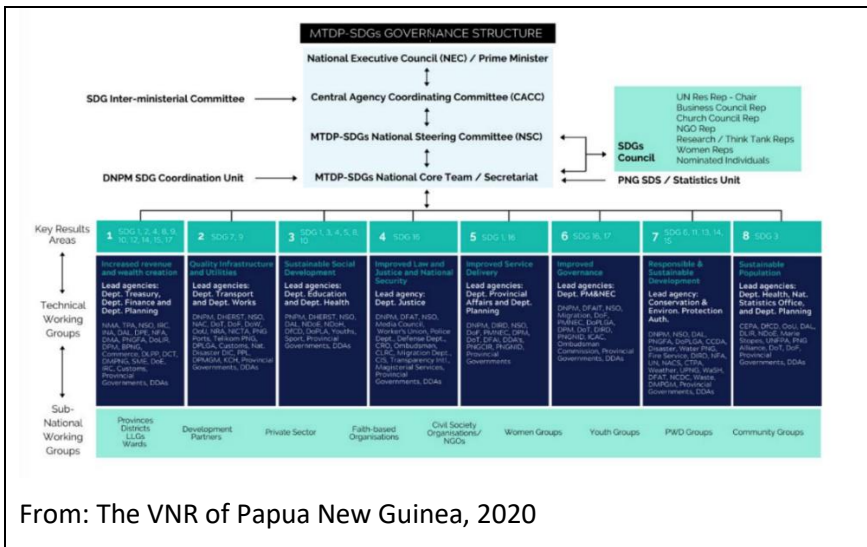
MTDP-SDGs GOVERNANCE STRUCTURE

National Executive Council (NEC) / Prime Minister

SDG Inter-ministerial Committee

Central Agency Coordinating Committee (CACC)

MTDP-SDGs National Steering Committee (NSC)

DNPM SDG Coordination Unit

MTDP-SDGs National Core Team / Secretariat

SDGs Council

UN Res Rep - Chair
Business Council Rep
Church Council Rep
NGO Rep
Research / Think Tank Reps
Women Reps
Nominated Individuals

PNG SDS / Statistics Unit

Key Results Areas

Technical Working Groups

Sub-National Working Groups

1 SDG 1, 2, 4, 8, 9, 10, 12, 14, 15, 17
Increased revenue and wealth creation
Lead agencies: Dept. Treasury, Dept. Finance and Dept. Planning
NMA, TPA, NSO, IRC, INA, DAL, DPE, NFA, DMA, PNGFA, DoLIR, DPM, BPNG, Commerce, DLPP, DCT, DMPNG, SME, DoE, IRC, Customs, Provincial Governments, DDAs

2 SDG 7, 9
Quality Infrastructure and Utilities
Lead agencies: Dept. Transport and Dept. Works
DNPM, DHERST, NSO, NAC, DoT, DoF, DoW, DoU, NRA, NICTA, PNG Ports, Telikom PNG, DPLGA, Customs, Nat. Disaster DIC, PPL, DPMGM, KCH, Provincial Governments, DDAs

3 SDG 1, 3, 4, 5, 6, 10
Sustainable Social Development
Lead agencies: Dept. Education and Dept. Health
PNPM, DHERST, NSO, DAL, NDoE, NDoH, DfCD, DoPLA, Youths, Sport, Provincial Governments, DDAs

4 SDG 16
Improved Law and Justice and National Security
Lead agency: Dept. Justice
DNPM, DFAT, NSO, Media Council, Worker's Union, Police Dept., Defense Dept., CRO, Ombudsman, CLRC, Migration Dept., CIS, Transparency Intl., Magisterial Services, Provincial Governments, DDAs

5 SDG 1, 16
Improved Service Delivery
Lead agencies: Dept. Provincial Affairs and Dept. Planning
DNPM, DIRD, NSO, DoF, PMNEC, DPM, DoT, DFA, DDA's, PNGCIR, PNGNID, Provincial Governments

6 SDG 16, 17
Improved Governance
Lead agencies: Dept. PM&NEC
DNPM, DFAIT, NSO, Migration, DoF, PMNEC, DoPLGA, DPM, DoT, DIRD, PNGNID, ICAC, Ombudsman Commission, Provincial Governments, DDAs

7 SDG 6, 11, 13, 14, 15
Responsible & Sustainable Development
Lead agency: Conservation & Environ. Protection Auth.
DNPM, NSO, DAL, PNGFA, DoPLGA, CCDA, Disaster, Water PNG, Fire Service, DIRD, NFA, UN, NACS, CTPA, Weather, UPNG, WaSH, DFAT, NCDC, Waste, DMPGM, Provincial Governments, DDAs

8 SDG 3
Sustainable Population
Lead agencies: Dept. Health, Nat. Statistics Office, and Dept. Planning
CEPA, DfCD, DoU, DAL, DLIR, NDoE, Marie Stopes, UNFPA, PNG Alliance, DoT, DoF, Provincial Governments, DDAs

Provinces Districts LLGs Wards | Development Partners | Private Sector | Faith-based Organisations | Civil Society Organisations/ NGOs | Women Groups | Youth Groups | PWD Groups | Community Groups

From: The VNR of Papua New Guinea, 2020